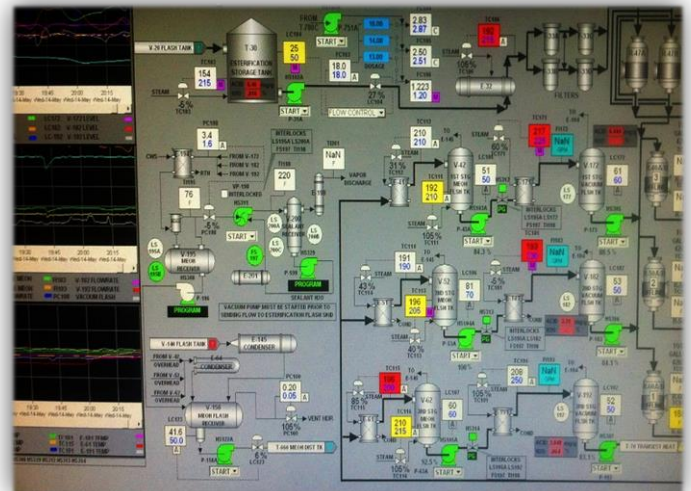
V-29 FLASH TANK
T-30
ESTERIFICATION STORAGE TANK
25
50
START
18.0
18.0
2.83
2.87
2.50
2.51
1.223
1.20
154
215
STEAM
-5%
FLOW CONTROL
TC106
FILTERS
3.4
1.6
PC105
76
F
220
F
NaN
VAPOR DISCHARGE
210
210
51
50
192
210
START
V-195
MEOH RECEIVER
PROGRAM
PROGRAM
START
VACUUM PUMP MUST BE STARTED PRIOR TO SENDING FLOW TO ESTERIFICATION FLASH SKID
191
190
196
205
81
70
61
60
V-186 FLASH TANK
E-145 CONDENSER
CONDENSER
0.20
0.05
105%
VENT HDR
41.6
50.0
V-188 MEOH FLASH RECEIVER
T-666 MEOH DIST TK
START
START
100
210
215
60
60
208
210
NaN
52
50
105%
43%
-6%
85%
V-42
STEAM
INTERLOCKS
T-70 TRANSFER HEAT